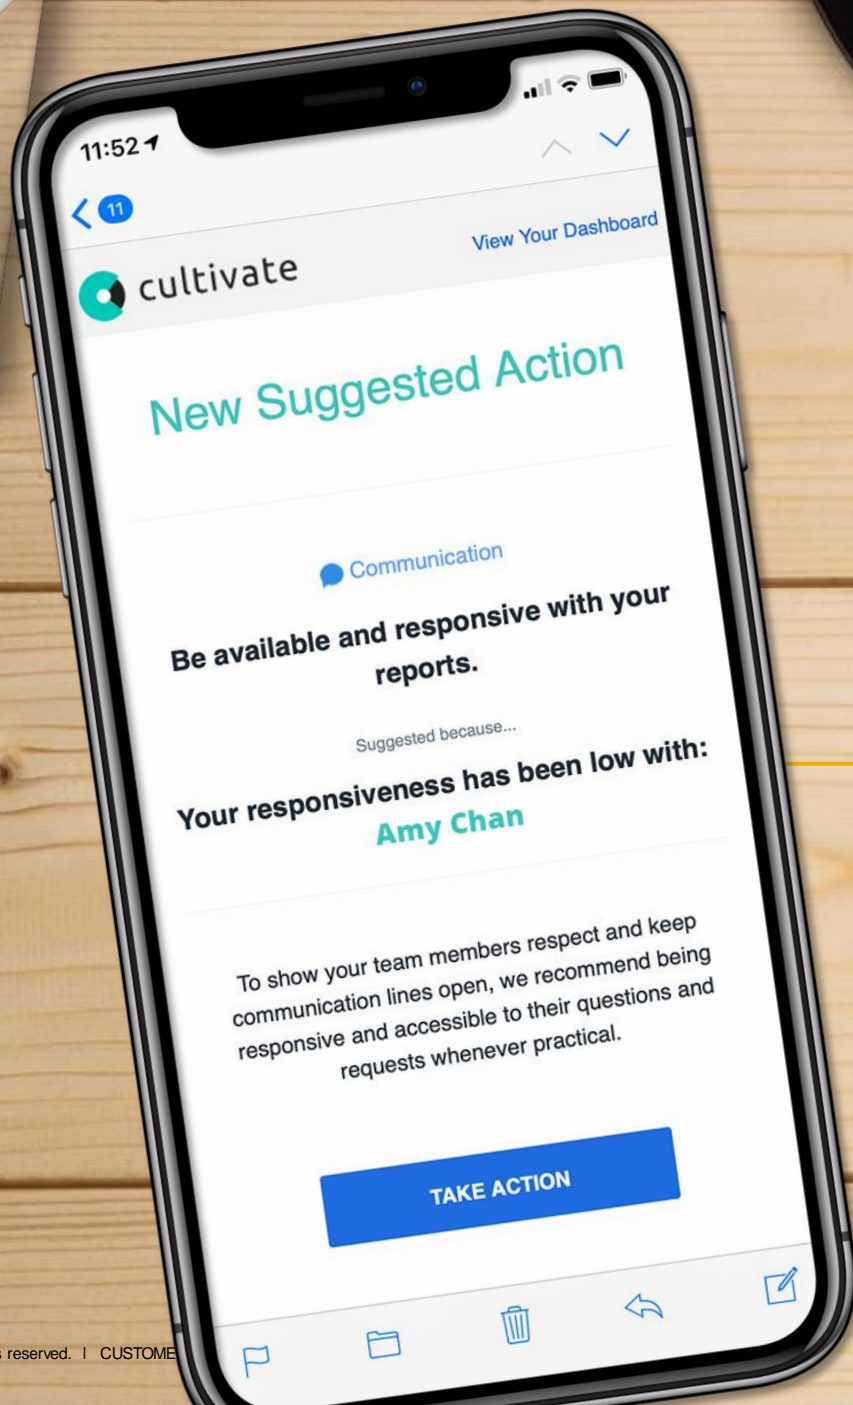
11:52

11

View Your Dashboard

cultivate

New Suggested Action

Communication

Be available and responsive with your reports.

Suggested because...

Your responsiveness has been low with:
Amy Chan

To show your team members respect and keep communication lines open, we recommend being responsive and accessible to their questions and requests whenever practical.

TAKE ACTION

s reserved. | CUSTOME